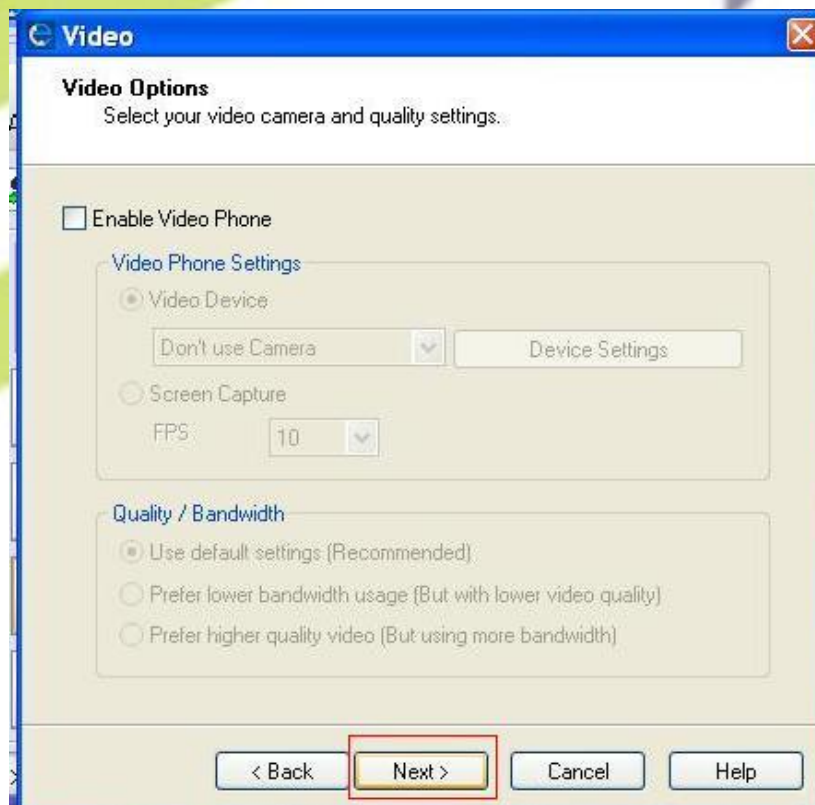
Video

Video Options
Select your video camera and quality settings.

Enable Video Phone

Video Phone Settings

Video Device

Don't use Camera

Device Settings

Screen Capture

FPS 10

Quality / Bandwidth

Use default settings (Recommended)

Prefer lower bandwidth usage (But with lower video quality)

Prefer higher quality video (But using more bandwidth)

< Back Next > Cancel Help